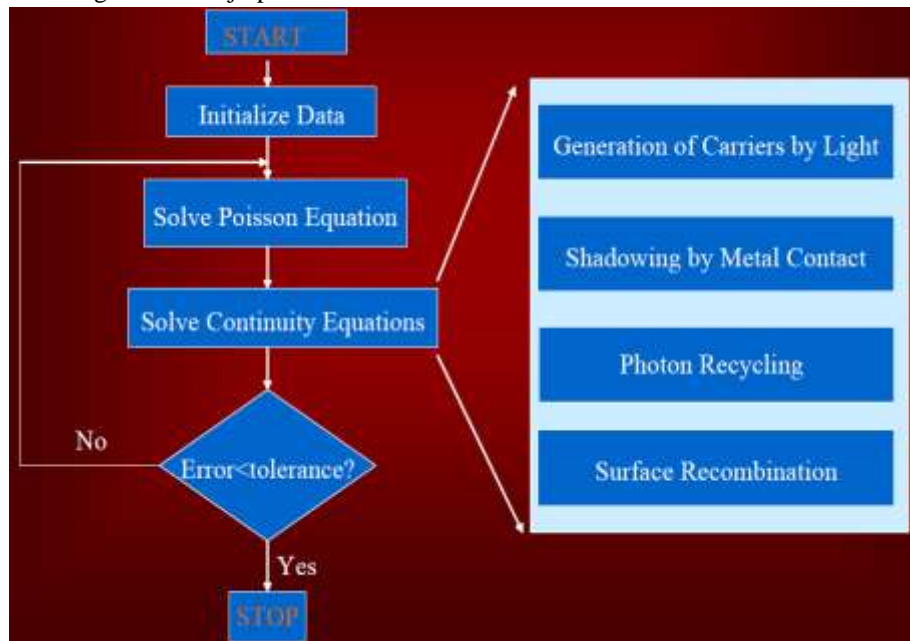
START

Initialize Data

Solve Poisson Equation

Solve Continuity Equations

Error<tolerance?

No

Yes

STOP

Generation of Carriers by Light

Shadowing by Metal Contact

Photon Recycling

Surface Recombination